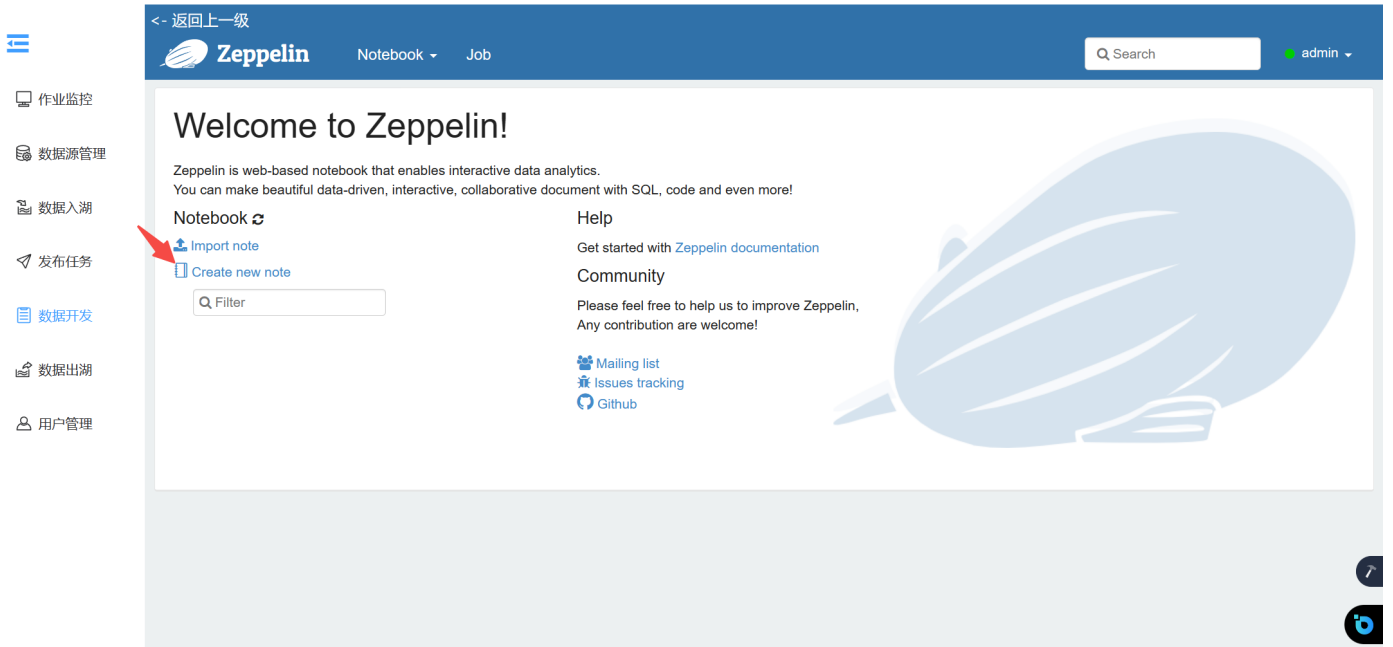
作业监控

数据源管理

数据入湖

发布任务

数据开发

数据出湖

用户管理

<- 返回上一级

Zeppelin

Notebook

Job

Search

admin

Welcome to Zeppelin!

Zeppelin is web-based notebook that enables interactive data analytics.
You can make beautiful data-driven, interactive, collaborative document with SQL, code and even more!

Notebook

Import note

Create new note

Filter

Help

Get started with Zeppelin documentation

Community

Please feel free to help us to improve Zeppelin,
Any contribution are welcome!

Mailing list

Issues tracking

Github